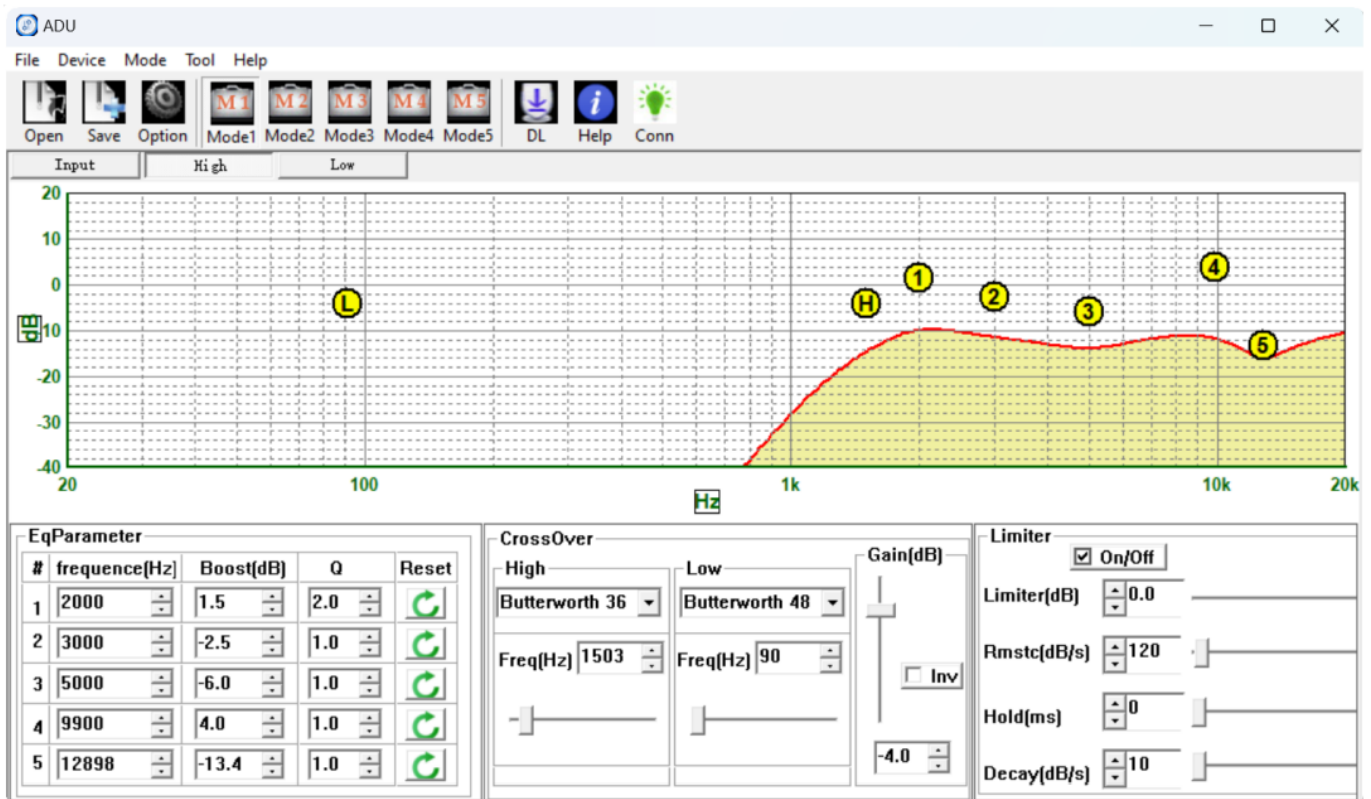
ADU

File Device Mode Tool Help

Open Save Option Mode1 Mode2 Mode3 Mode4 Mode5 DL Help Conn

M 1 M 2 M 3 M 4 M 5

Input High Low

20
10
0
-10
-20
-30
-40

dB

L H 1 2 3 4 5

20 100 1k 10k 20k

Hz

EqParameter

| # | frequence(Hz) | Boost(dB) | Q | Reset |
|---|---|---|---|---|
| 1 | 2000 | 1.5 | 2.0 | |
| 2 | 3000 | -2.5 | 1.0 | |
| 3 | 5000 | -6.0 | 1.0 | |
| 4 | 9900 | 4.0 | 1.0 | |
| 5 | 12898 | -13.4 | 1.0 | |

CrossOver

High
Butterworth 36
Freq(Hz) 1503

Low
Butterworth 48
Freq(Hz) 90

Gain(dB)
Inv
-4.0

Limiter
On/Off
Limiter(dB) 0.0
Rmstc(dB/s) 120
Hold(ms) 0
Decay(dB/s) 10